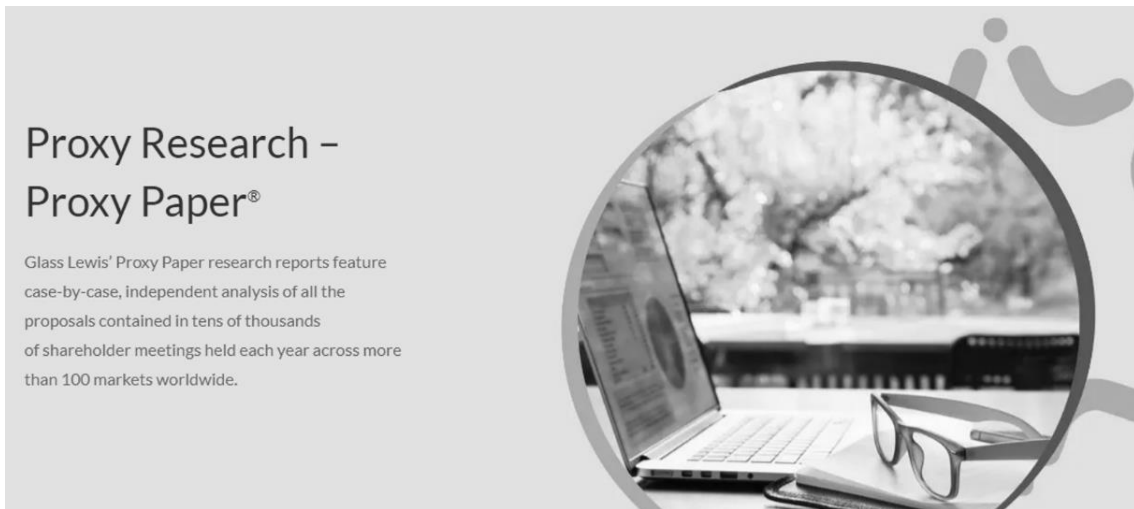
Proxy Research – Proxy Paper®

Glass Lewis' Proxy Paper research reports feature case-by-case, independent analysis of all the proposals contained in tens of thousands of shareholder meetings held each year across more than 100 markets worldwide.